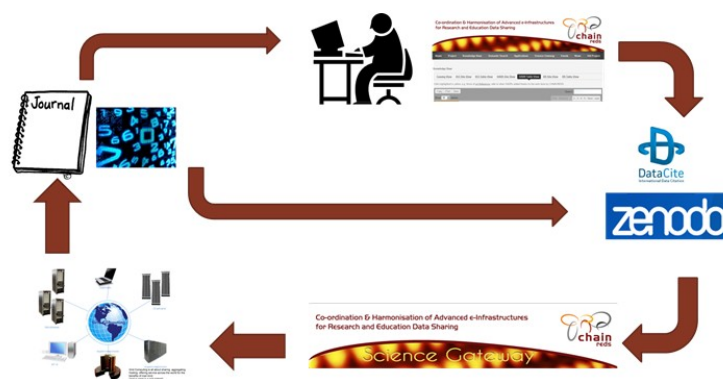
Journal

Co-ordination & Harmonisation of Advanced e-Infrastructures for Research and Education Data Sharing

chain reds

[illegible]

DataCite
International Data Citation

zenodo

Co-ordination & Harmonisation of Advanced e-Infrastructures for Research and Education Data Sharing

chain reds

Science Gateway

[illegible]